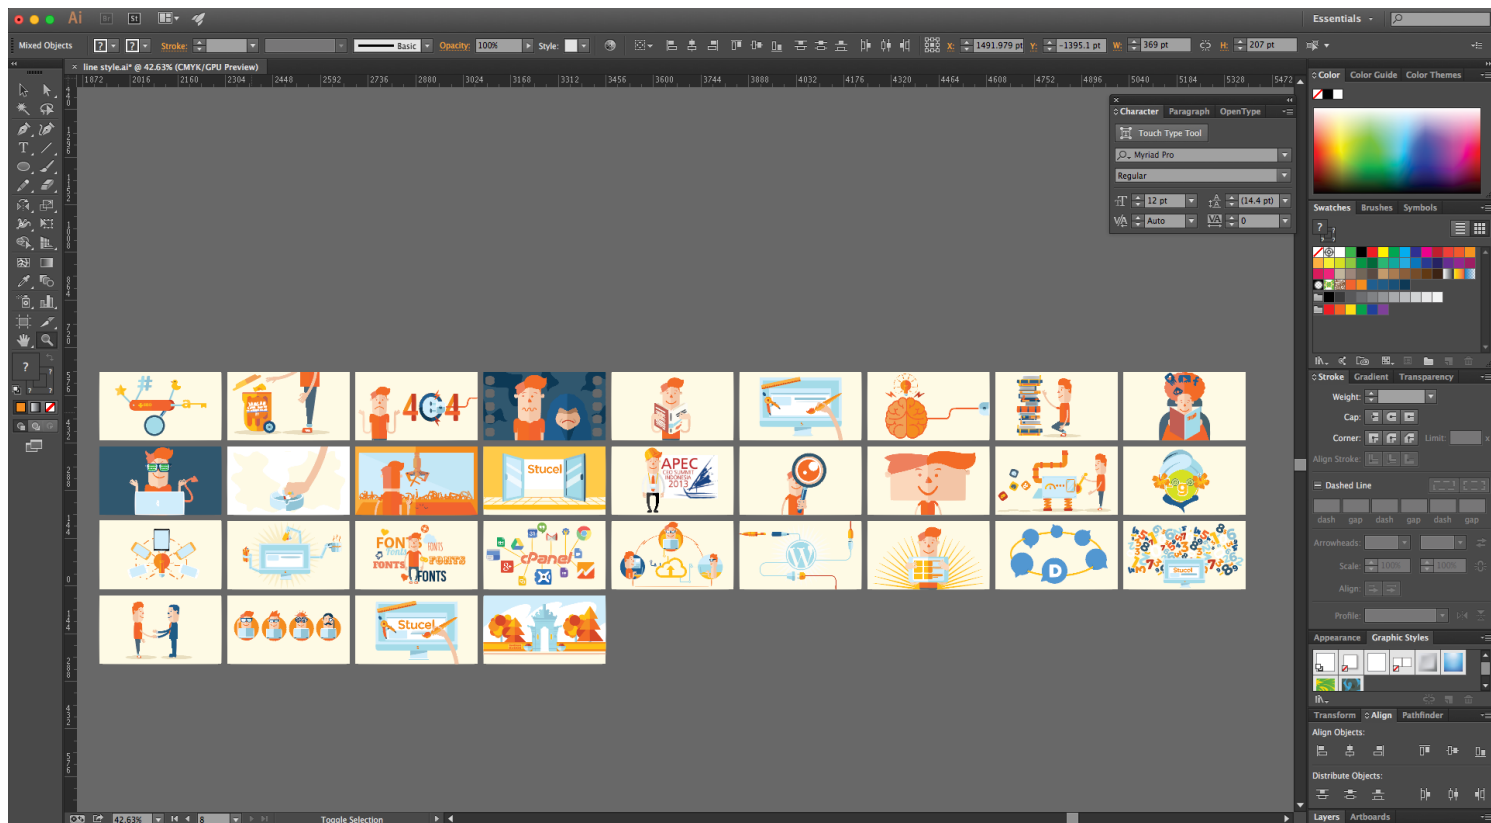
Ai St Essentials

Mixed Objects Stroke: Basic Opacity: 100% Style: X: 1491.979 pt Y: -1395.1 pt W: 369 pt H: 207 pt

line style.ai* @ 42.63% (CMYK/GPU Preview)

1872 2016 2160 2304 2448 2592 2736 2880 3024 3168 3312 3456 3600 3744 3888 4032 4176 4320 4464 4608 4752 4896 5040 5184 5328 5472

Character Paragraph OpenType
Touch Type Tool
Myriad Pro
Regular
12 pt
(14.4 pt)
Auto
0

Color Color Guide Color Themes

Swatches Brushes Symbols

Stroke Gradient Transparency
Weight:
Cap:
Corner: Limit:
Align Stroke:
Dashed Line
dash gap dash gap dash gap
Arrowheads:
Scale: 100% 100%
Align:
Profile:

Appearance Graphic Styles

Transform Align Pathfinder
Align Objects:
Distribute Objects:

Layers Artboards

404
Stucel
APEC CEO SUMMIT INDONESIA 2013
FONTS FONTS FONTS FONTS
cPanel
Stucel
Stucel

42.63% 8 Toggle Selection